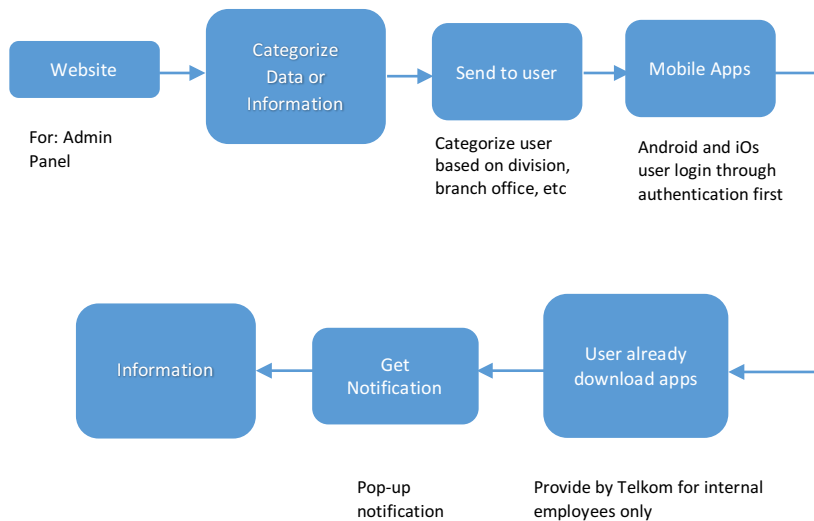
Website

For: Admin Panel

Categorize Data or Information

Send to user

Categorize user based on division, branch office, etc

Mobile Apps

Android and iOs user login through authentication first

User already download apps

Provide by Telkom for internal employees only

Get Notification

Pop-up notification

Information